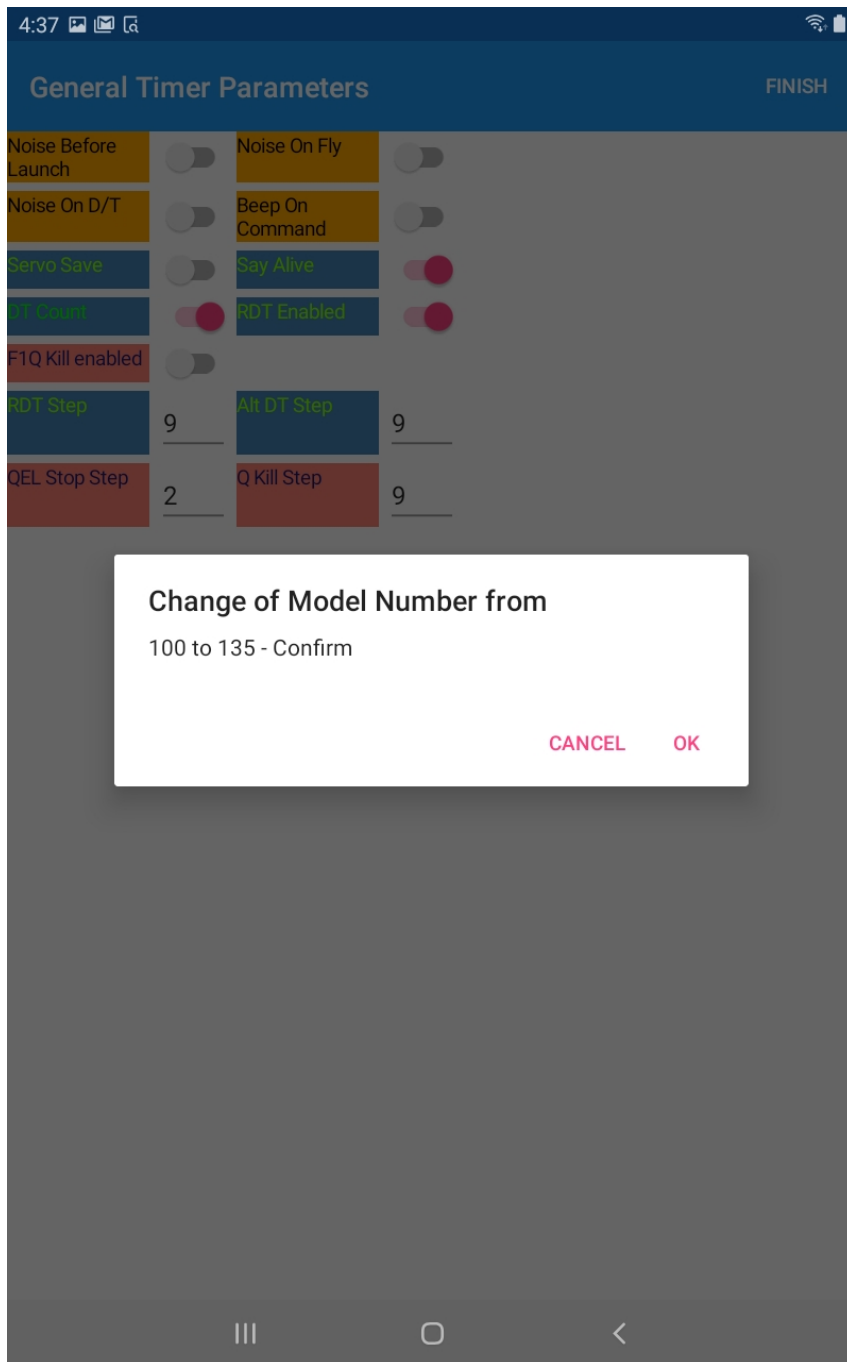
4:37

General Timer Parameters

FINISH

Noise Before Launch

Noise On Fly

Noise On D/T

Beep On Command

Servo Save

Say Alive

DT Count

RDT Enabled

F1Q Kill enabled

RDT Step

9

Alt DT Step

9

QEL Stop Step

2

Q Kill Step

9

Change of Model Number from

100 to 135 - Confirm

CANCEL

OK